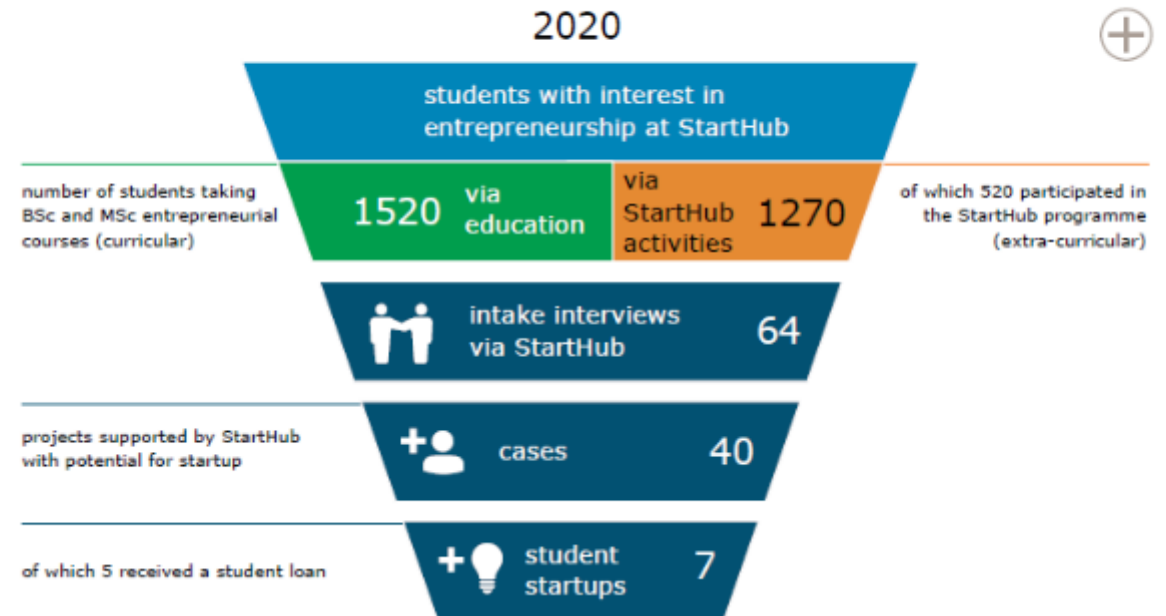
2020

students with interest in entrepreneurship at StartHub

number of students taking BSc and MSc entrepreneurial courses (curricular)

1520 via education

via StartHub activities 1270

of which 520 participated in the StartHub programme (extra-curricular)

intake interviews via StartHub 64

projects supported by StartHub with potential for startup

cases 40

of which 5 received a student loan

student startups 7